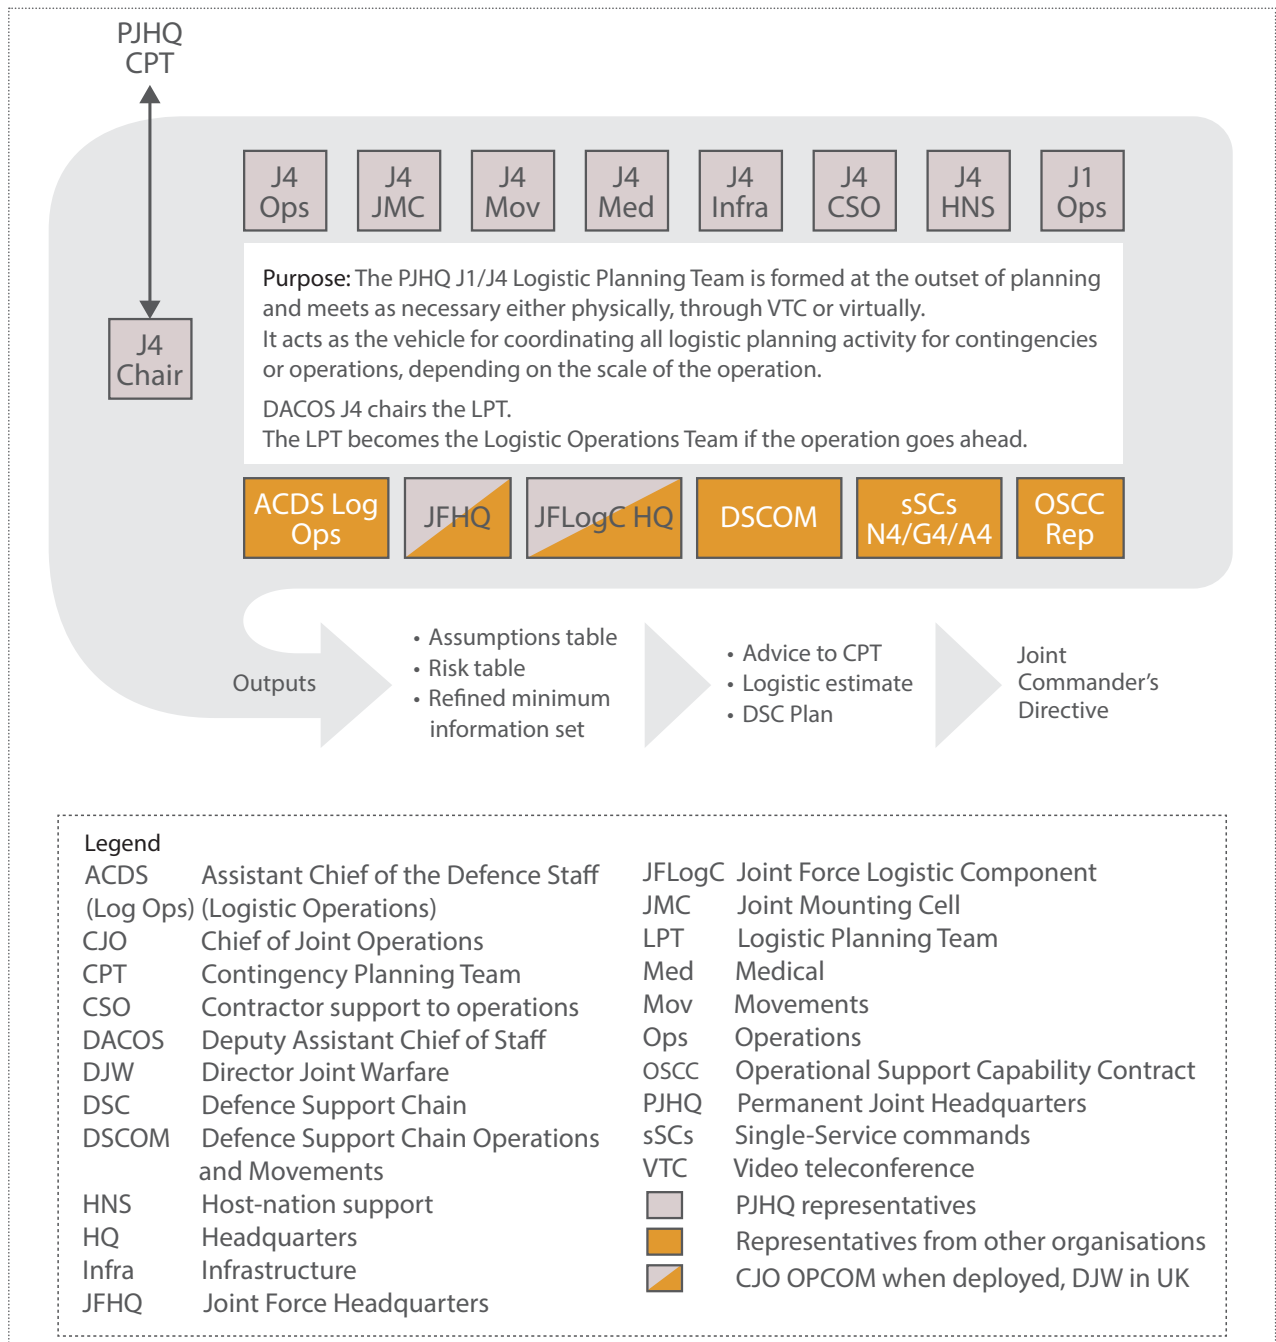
PJHQ
CPT

J4
Ops

J4
JMC

J4
Mov

J4
Med

J4
Infra

J4
CSO

J4
HNS

J1
Ops

J4
Chair

Purpose: The PJHQ J1/J4 Logistic Planning Team is formed at the outset of planning and meets as necessary either physically, through VTC or virtually.
It acts as the vehicle for coordinating all logistic planning activity for contingencies or operations, depending on the scale of the operation.

DACOS J4 chairs the LPT.
The LPT becomes the Logistic Operations Team if the operation goes ahead.

ACDS Log Ops

JFHQ

JFLogC HQ

DSCOM

sSCs N4/G4/A4

OSCC Rep

Outputs

• Assumptions table
• Risk table
• Refined minimum information set

• Advice to CPT
• Logistic estimate
• DSC Plan

Joint Commander's Directive

Legend
ACDS Assistant Chief of the Defence Staff
(Log Ops) (Logistic Operations)
CJO Chief of Joint Operations
CPT Contingency Planning Team
CSO Contractor support to operations
DACOS Deputy Assistant Chief of Staff
DJW Director Joint Warfare
DSC Defence Support Chain
DSCOM Defence Support Chain Operations and Movements
HNS Host-nation support
HQ Headquarters
Infra Infrastructure
JFHQ Joint Force Headquarters

JFLogC Joint Force Logistic Component
JMC Joint Mounting Cell
LPT Logistic Planning Team
Med Medical
Mov Movements
Ops Operations
OSCC Operational Support Capability Contract
PJHQ Permanent Joint Headquarters
sSCs Single-Service commands
VTC Video teleconference
PJHQ representatives
Representatives from other organisations
CJO OPCOM when deployed, DJW in UK